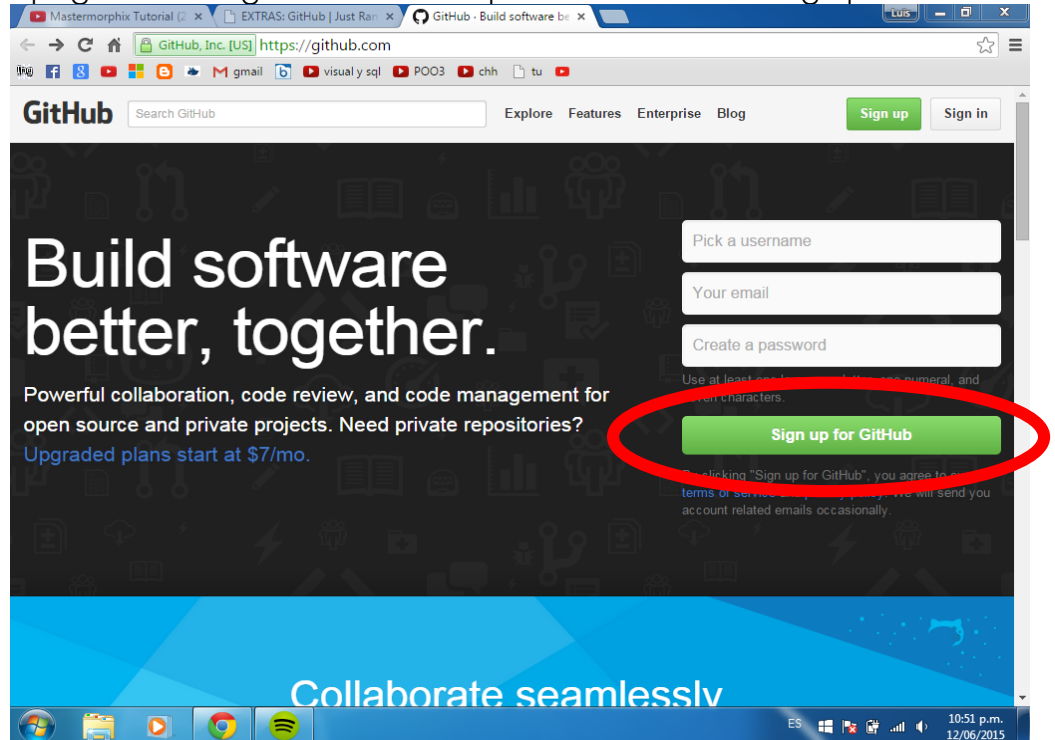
Mastermorphix Tutorial (2 ×
EXTRAS: GitHub | Just Ran ×
GitHub - Build software be ×
Luis
GitHub, Inc. [US] https://github.com
gmail visual y sql POO3 chh tu
GitHub Search GitHub Explore Features Enterprise Blog Sign up Sign in

Build software better, together.

Powerful collaboration, code review, and code management for open source and private projects. Need private repositories? Upgraded plans start at $7/mo.

Pick a username
Your email
Create a password
Use at least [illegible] numeral, and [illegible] characters.
Sign up for GitHub
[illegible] clicking "Sign up for GitHub", you agree to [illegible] terms of service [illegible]. We will send you account related emails occasionally.

Collaborate seamlessly

ES 10:51 p.m. 12/06/2015